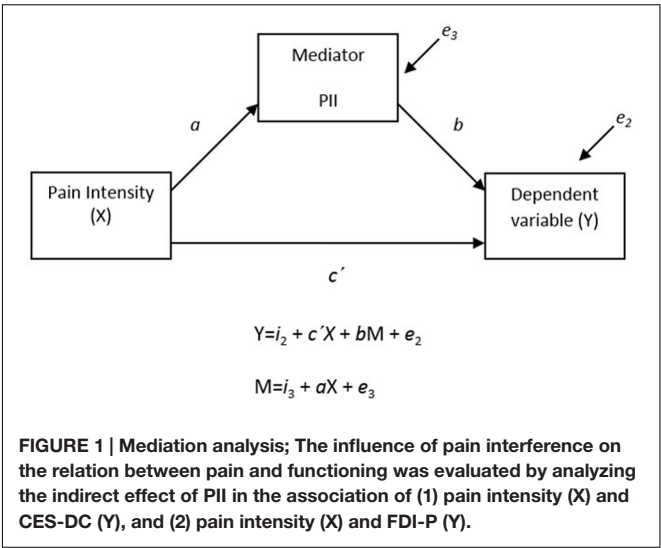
Mediator

PII

$e_3$

$a$

$b$

$e_2$

Pain Intensity (X)

Dependent variable (Y)

$c'$

$Y = i_2 + c'X + bM + e_2$

$M = i_3 + aX + e_3$

FIGURE 1 | Mediation analysis; The influence of pain interference on the relation between pain and functioning was evaluated by analyzing the indirect effect of PII in the association of (1) pain intensity (X) and CES-DC (Y), and (2) pain intensity (X) and FDI-P (Y).